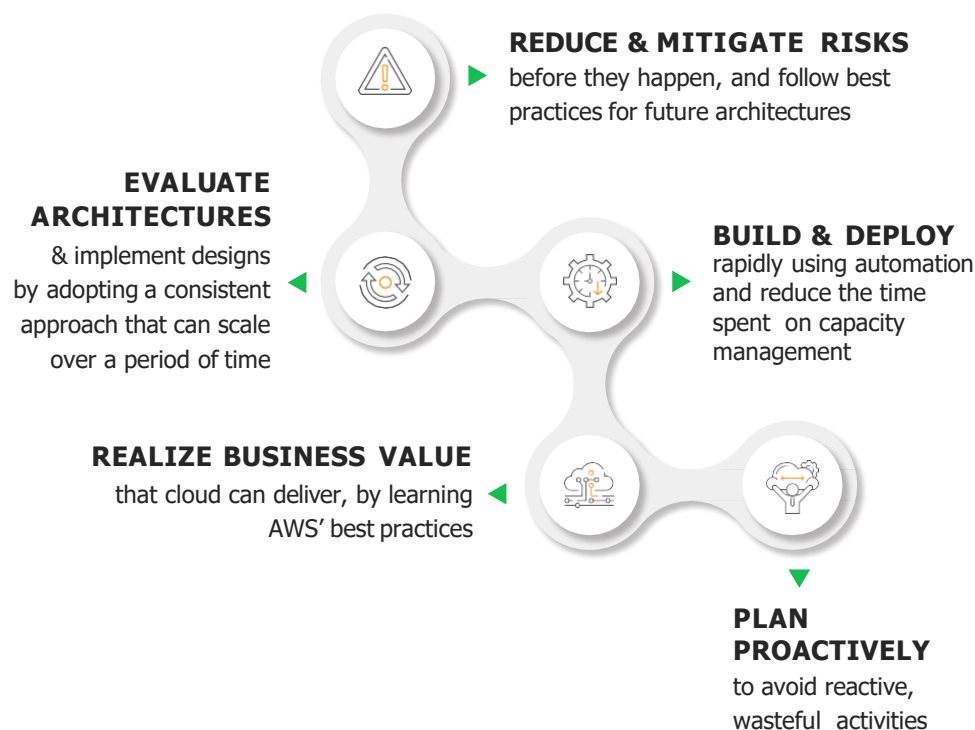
REDUCE & MITIGATE RISKS
before they happen, and follow best practices for future architectures

EVALUATE ARCHITECTURES
& implement designs by adopting a consistent approach that can scale over a period of time

BUILD & DEPLOY
rapidly using automation and reduce the time spent on capacity management

REALIZE BUSINESS VALUE
that cloud can deliver, by learning AWS' best practices

PLAN PROACTIVELY
to avoid reactive, wasteful activities